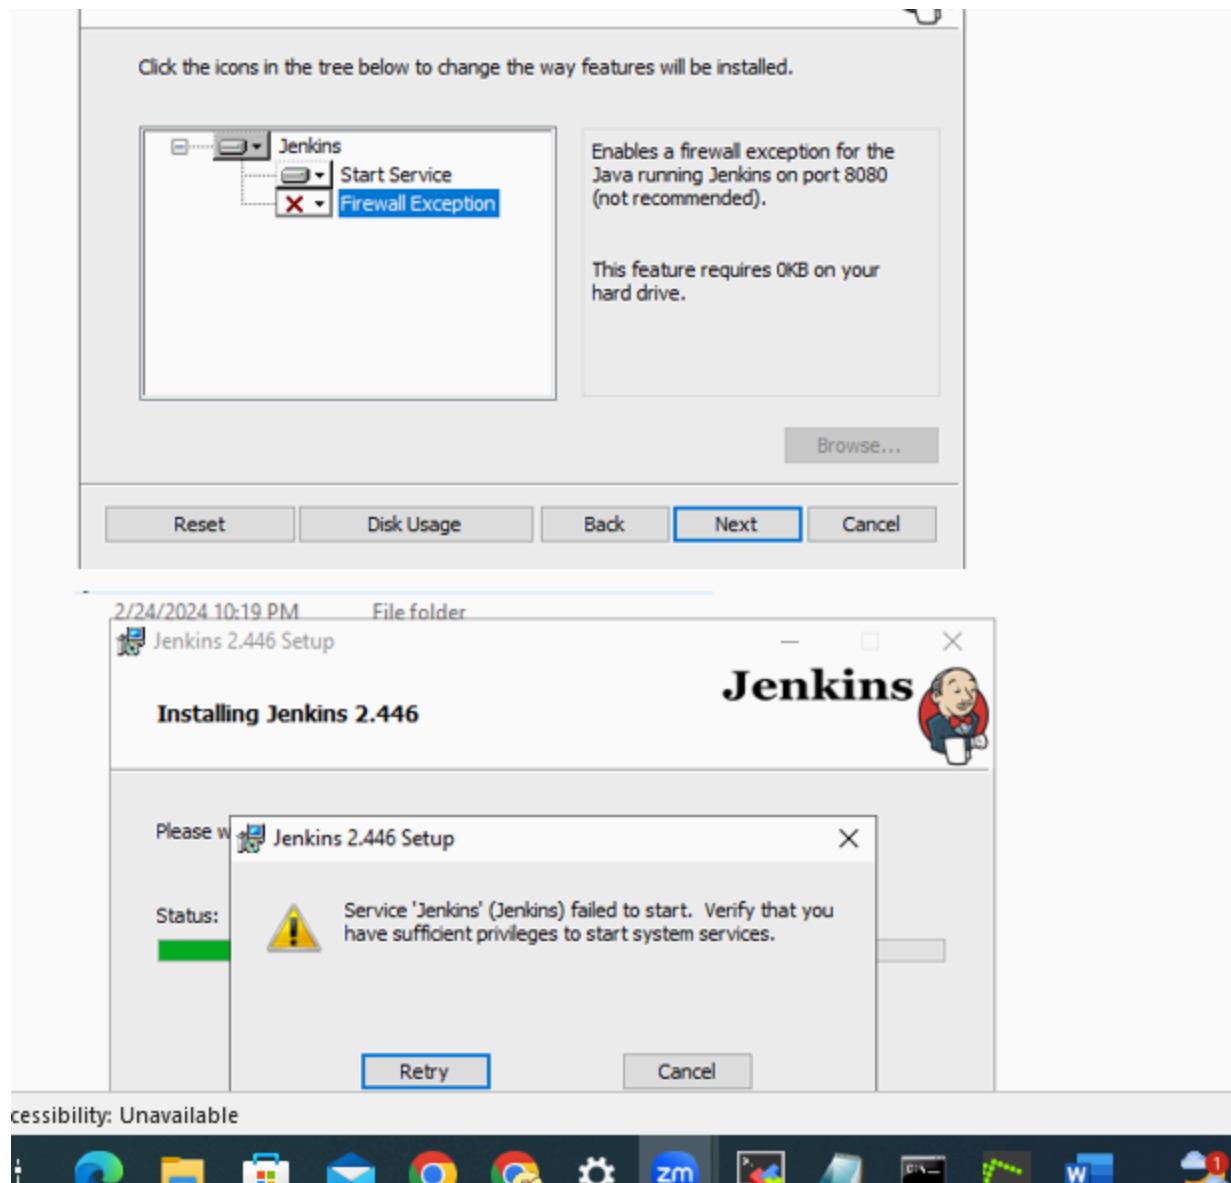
Click the icons in the tree below to change the way features will be installed.

Jenkins
Start Service
Firewall Exception

Enables a firewall exception for the Java running Jenkins on port 8080 (not recommended).

This feature requires 0KB on your hard drive.

Browse...

Reset
Disk Usage
Back
Next
Cancel

2/24/2024 10:19 PM
File folder

Jenkins 2.446 Setup

Installing Jenkins 2.446

Jenkins

Please w

Status:

Jenkins 2.446 Setup

Service 'Jenkins' (Jenkins) failed to start. Verify that you have sufficient privileges to start system services.

Retry
Cancel

cessibility: Unavailable

zm